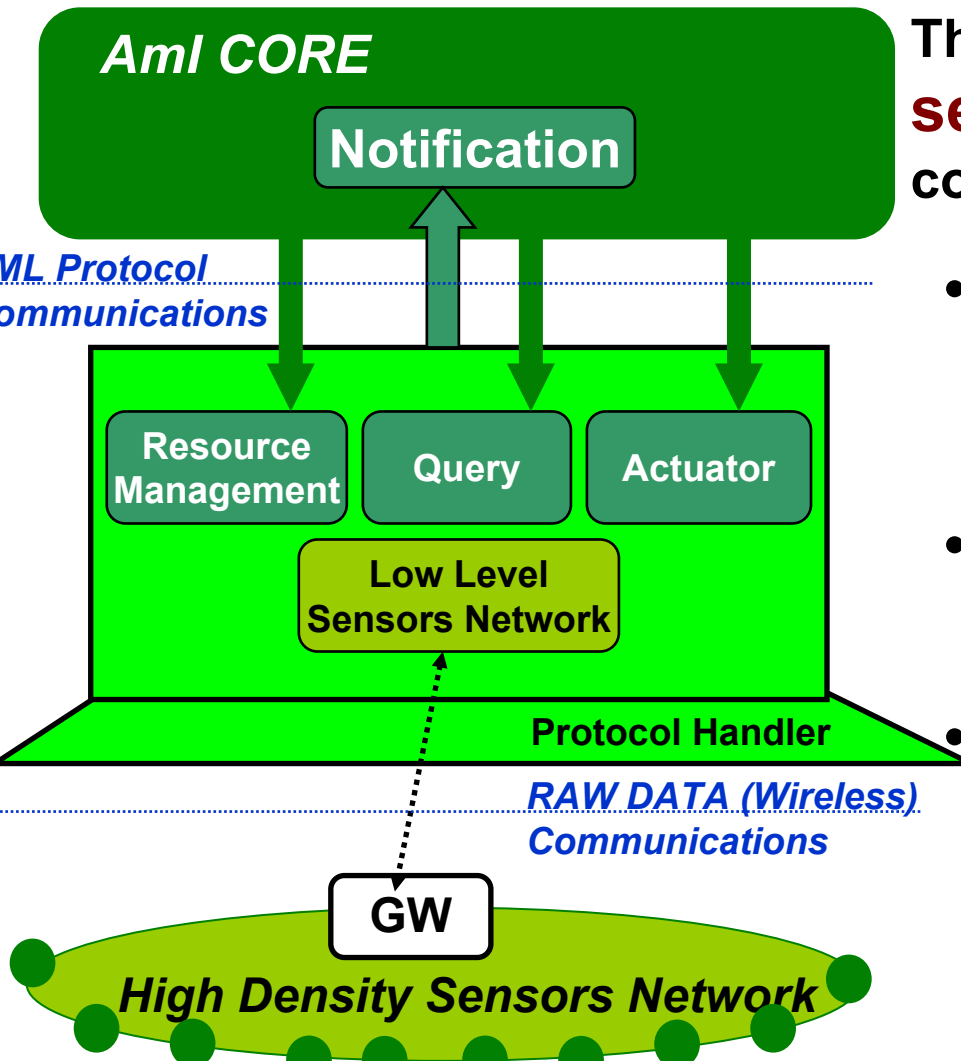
AmI CORE

Notification

ML Protocol
ommunications

Resource Management

Query

Actuator

Low Level Sensors Network

Protocol Handler

RAW DATA (Wireless) Communications

GW

High Density Sensors Network

Th
se
co

•

•

•